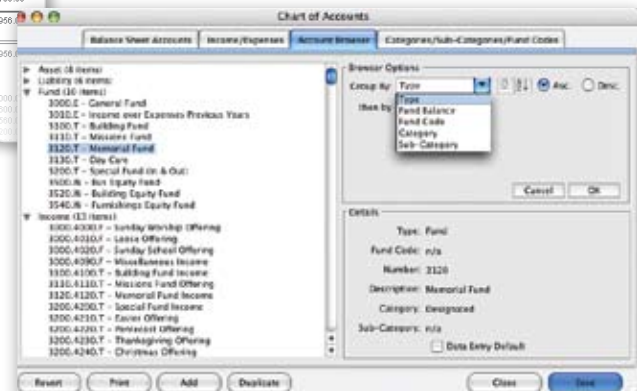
Chart of Accounts

Balance Sheet Accounts | Income/Expenses | Account Browser | Categories/Sub-Categories/Fund Codes

Asset (8 items)
Liability (4 items)
Fund (10 items)
3000.E – General Fund
3010.E – Income over Expenses Previous Years
3100.T – Building Fund
3110.T – Missions Fund
3120.T – Memorial Fund
3130.T – Day Care
3200.T – Special Fund (In & Out)
3500.N – Bus Equity Fund
3520.N – Building Equity Fund
3540.N – Furnishings Equity Fund
Income (13 items)
3000.4010.F – Sunday Worship Offering
3000.4020.F – Loose Offering
3000.4030.F – Sunday School Offering
3000.4090.F – Miscellaneous Income
3100.4100.T – Building Fund Income
3110.4110.T – Missions Fund Offering
3120.4120.T – Memorial Fund Income
3200.4200.T – Special Fund Income
3200.4210.T – Easter Offering
3200.4220.T – Pentecost Offering
3200.4230.T – Thanksgiving Offering
3200.4240.T – Christmas Offering

Browser Options
Group By: Type
Then by:
Asc. Desc.
Type
Fund Balance
Fund Code
Category
Sub-Category
Cancel OK

Details
Type: Fund
Fund Code: n/a
Number: 3120
Description: Memorial Fund
Category: Designated
Sub-Category: n/a
Data Entry Default

Revert Print Add Duplicate Close Save